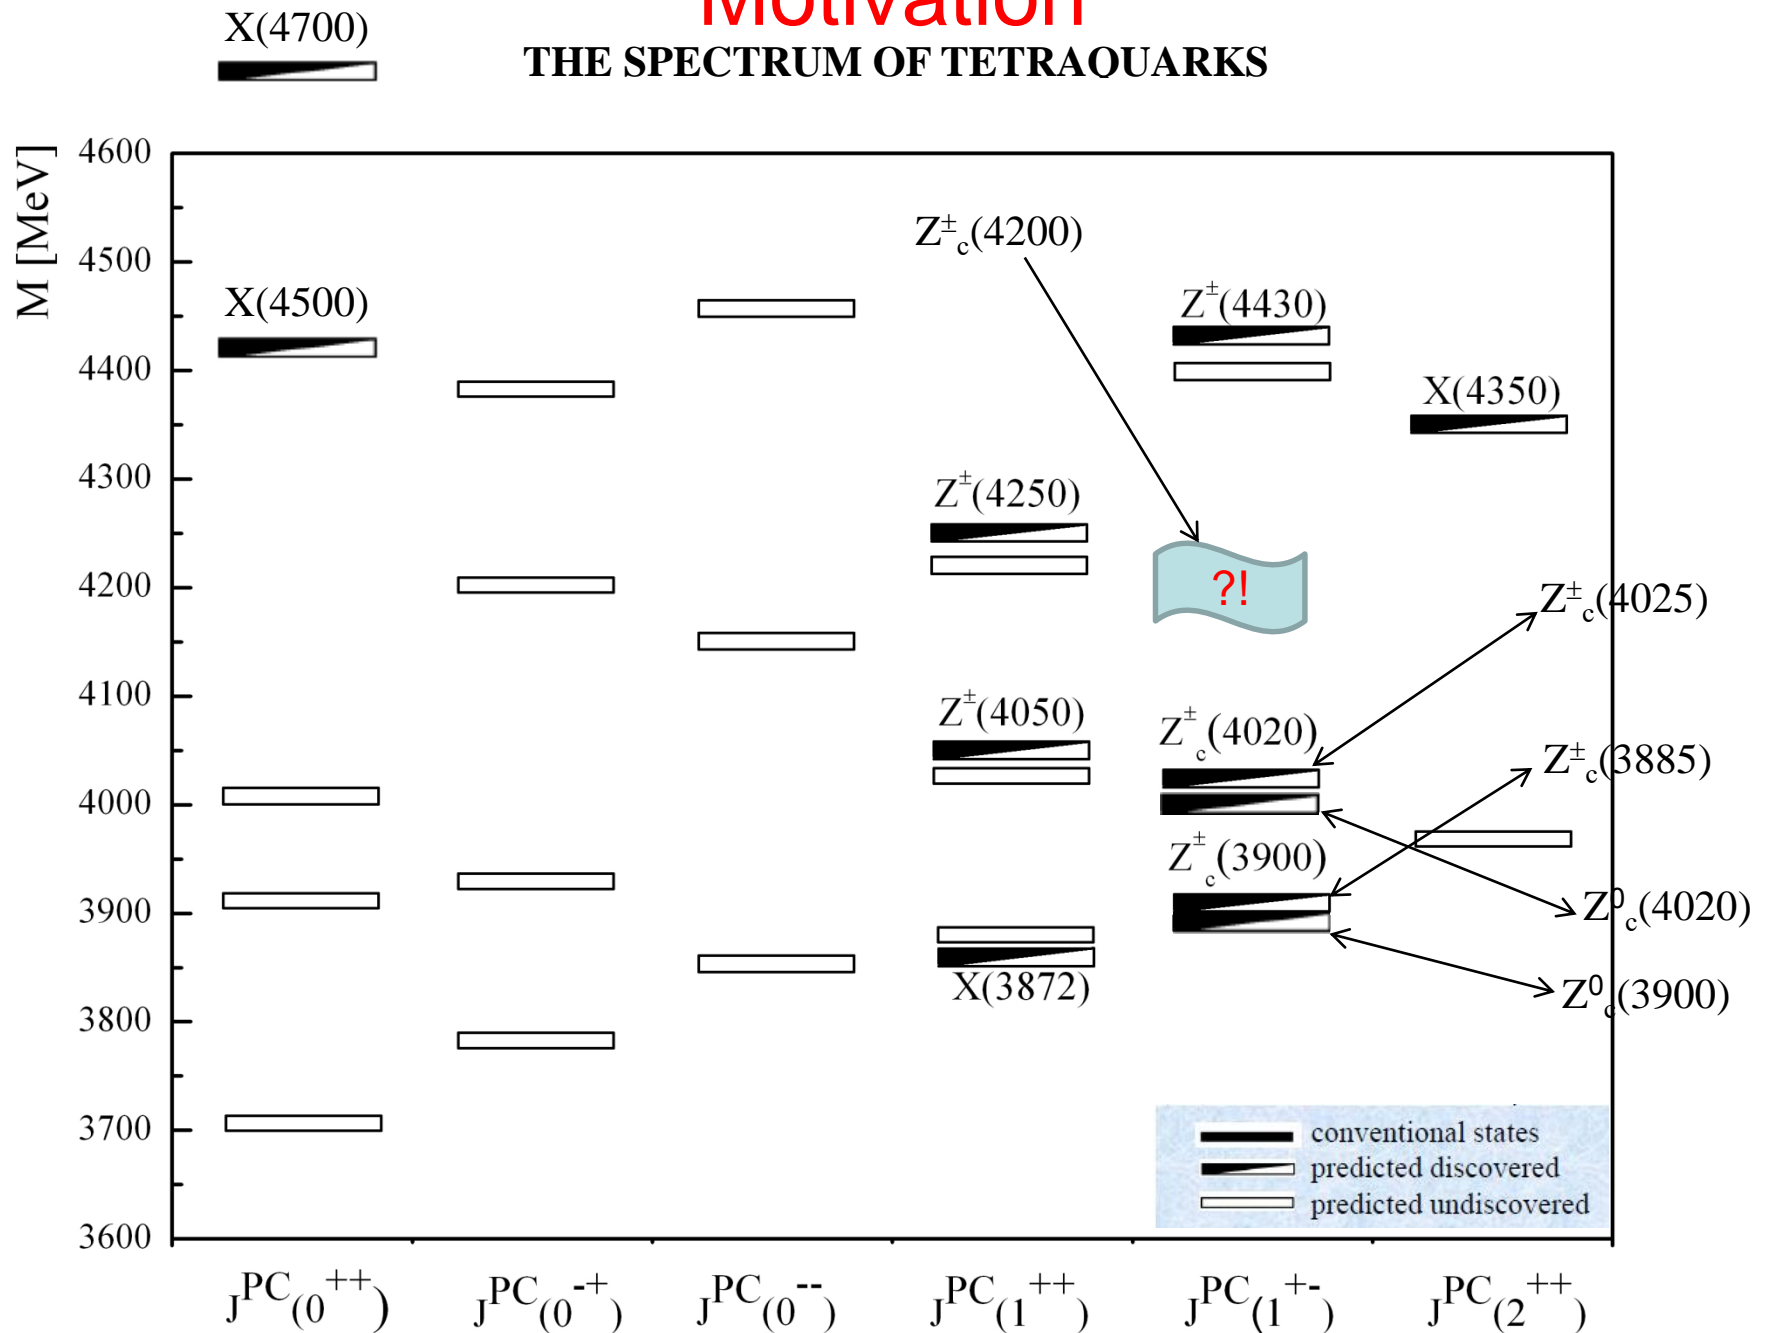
Motivation
THE SPECTRUM OF TETRAQUARKS

X(4700)

M [MeV]

4600
4500
4400
4300
4200
4100
4000
3900
3800
3700
3600

X(4500)

$Z^{\pm}_c(4200)$

$Z^{\pm}(4430)$

X(4350)

$Z^{\pm}(4250)$

?!

$Z^{\pm}_c(4025)$

$Z^{\pm}(4050)$

$Z^{\pm}_c(4020)$

$Z^{\pm}_c(3885)$

$Z^{\pm}_c(3900)$

$Z^0_c(4020)$

X(3872)

$Z^0_c(3900)$

conventional states
predicted discovered
predicted undiscovered

$J^{PC}(0^{++})$ $J^{PC}(0^{-+})$ $J^{PC}(0^{--})$ $J^{PC}(1^{++})$ $J^{PC}(1^{+-})$ $J^{PC}(2^{++})$